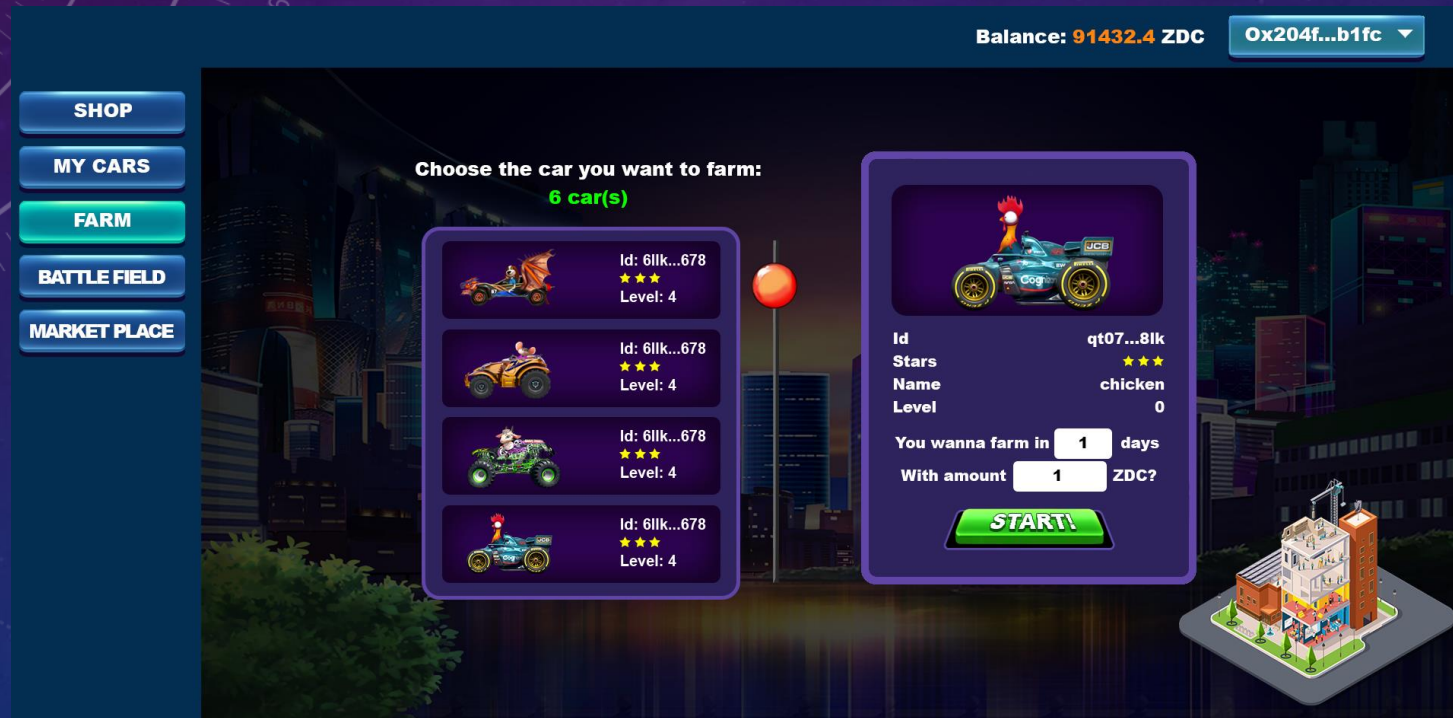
Balance: 91432.4 ZDC

Ox204f...b1fc

SHOP

MY CARS

FARM

BATTLE FIELD

MARKET PLACE

Choose the car you want to farm:
6 car(s)

Id: 6llk...678
★★★
Level: 4

Id: 6llk...678
★★★
Level: 4

Id: 6llk...678
★★★
Level: 4

Id: 6llk...678
★★★
Level: 4

| Id | qt07...8lk |
|---|---|
| Stars | ★★★ |
| Name | chicken |
| Level | 0 |

You wanna farm in 1 days

With amount 1 ZDC?

START!